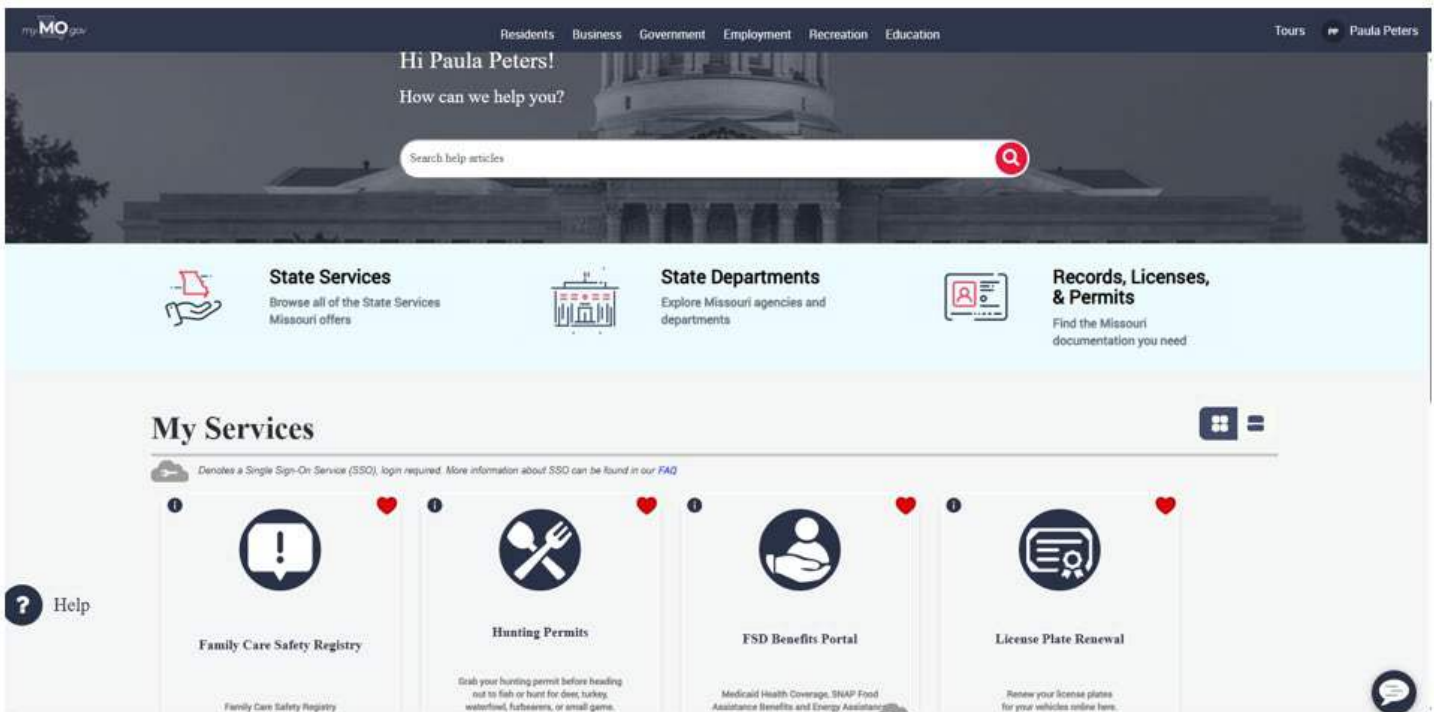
myMO.gov

Residents Business Government Employment Recreation Education

Tours Paula Peters

Hi Paula Peters!

How can we help you?

Search help articles

State Services
Browse all of the State Services Missouri offers

State Departments
Explore Missouri agencies and departments

Records, Licenses, & Permits
Find the Missouri documentation you need

My Services

Denotes a Single Sign-On Service (SSO), login required. More information about SSO can be found in our FAQ

Family Care Safety Registry

Family Care Safety Registry

Hunting Permits

Grab your hunting permit before heading out to fish or hunt for deer, turkey, waterfowl, furbearers, or small game.

FSD Benefits Portal

Medicaid Health Coverage, SNAP Food Assistance Benefits and Energy Assistance

License Plate Renewal

Renew your license plates for your vehicles online here.

Help